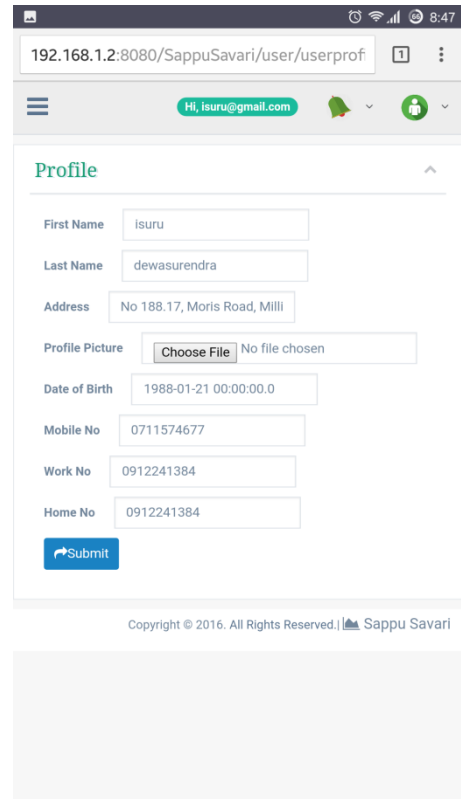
8:47

192.168.1.2:8080/SappuSavari/user/userprof

1

Hi, isuru@gmail.com

Profile

First Name isuru

Last Name dewasurendra

Address No 188.17, Moris Road, Milli

Profile Picture Choose File No file chosen

Date of Birth 1988-01-21 00:00:00.0

Mobile No 0711574677

Work No 0912241384

Home No 0912241384

Submit

Copyright © 2016. All Rights Reserved.| Sappu Savari